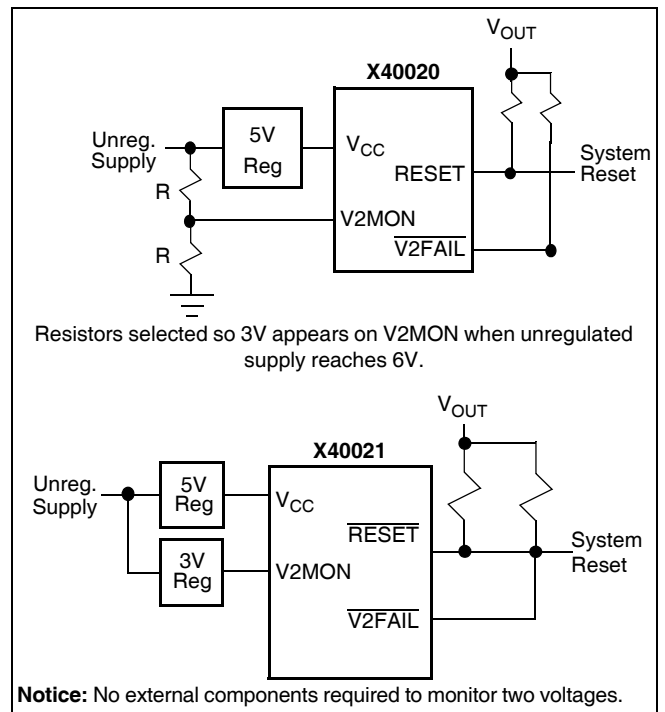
$V_{OUT}$

X40020

Unreg. Supply

5V Reg

$V_{CC}$

RESET

System Reset

R

V2MON

R

$\overline{V2FAIL}$

Resistors selected so 3V appears on V2MON when unregulated supply reaches 6V.

$V_{OUT}$

X40021

Unreg. Supply

5V Reg

$V_{CC}$

$\overline{RESET}$

System Reset

3V Reg

V2MON

$\overline{V2FAIL}$

**Notice:** No external components required to monitor two voltages.